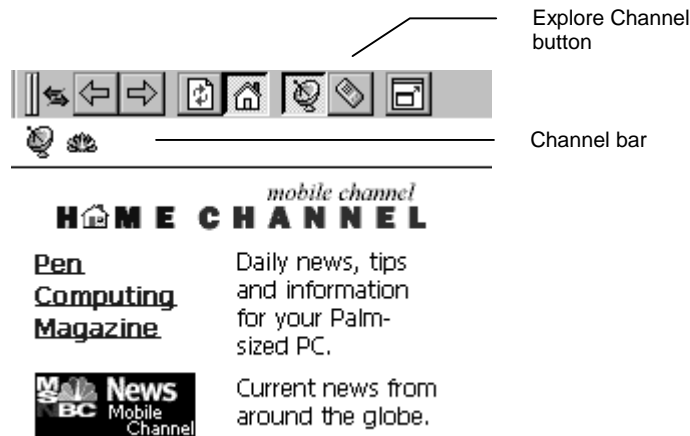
Explore Channel button

Channel bar

mobile channel
HOME CHANNEL

Pen Computing Magazine

Daily news, tips and information for your Palm-sized PC.

MSNBC News Mobile Channel

Current news from around the globe.